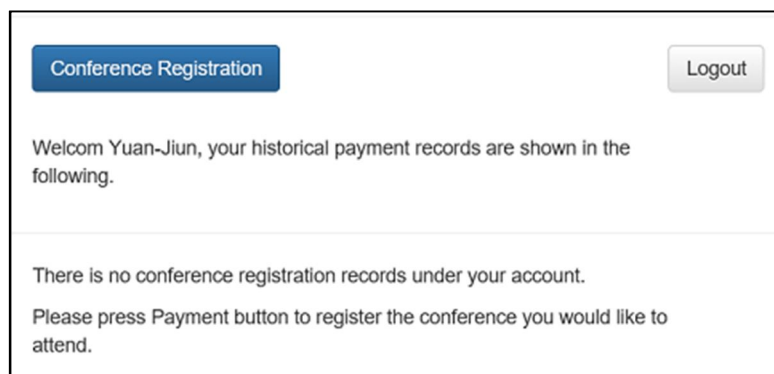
Conference Registration

Logout

Welcom Yuan-Jiun, your historical payment records are shown in the following.

There is no conference registration records under your account.

Please press Payment button to register the conference you would like to attend.